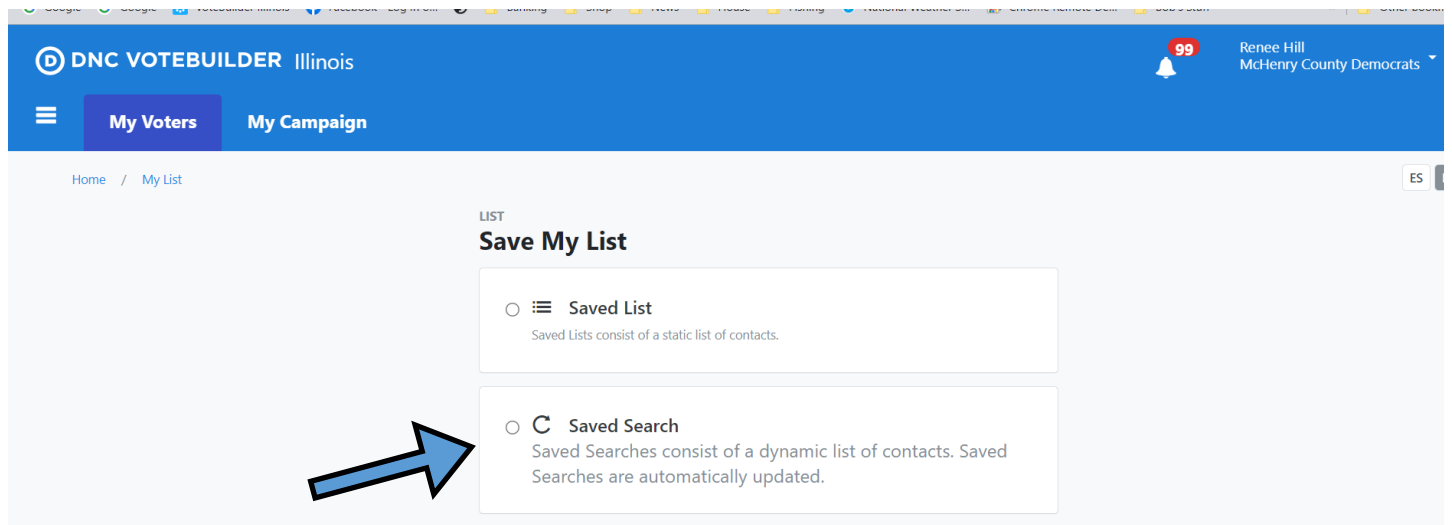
Google Google Votebuilder Illinois Facebook - Log In or... Banking Shop News House Fishing National Weather S... Chrome Remote De... Bob's Stuff Other bookm

DNC VOTEBUILDER Illinois

99

Renee Hill
McHenry County Democrats

My Voters My Campaign

Home / My List

ES

LIST
Save My List

Saved List
Saved Lists consist of a static list of contacts.

Saved Search
Saved Searches consist of a dynamic list of contacts. Saved Searches are automatically updated.